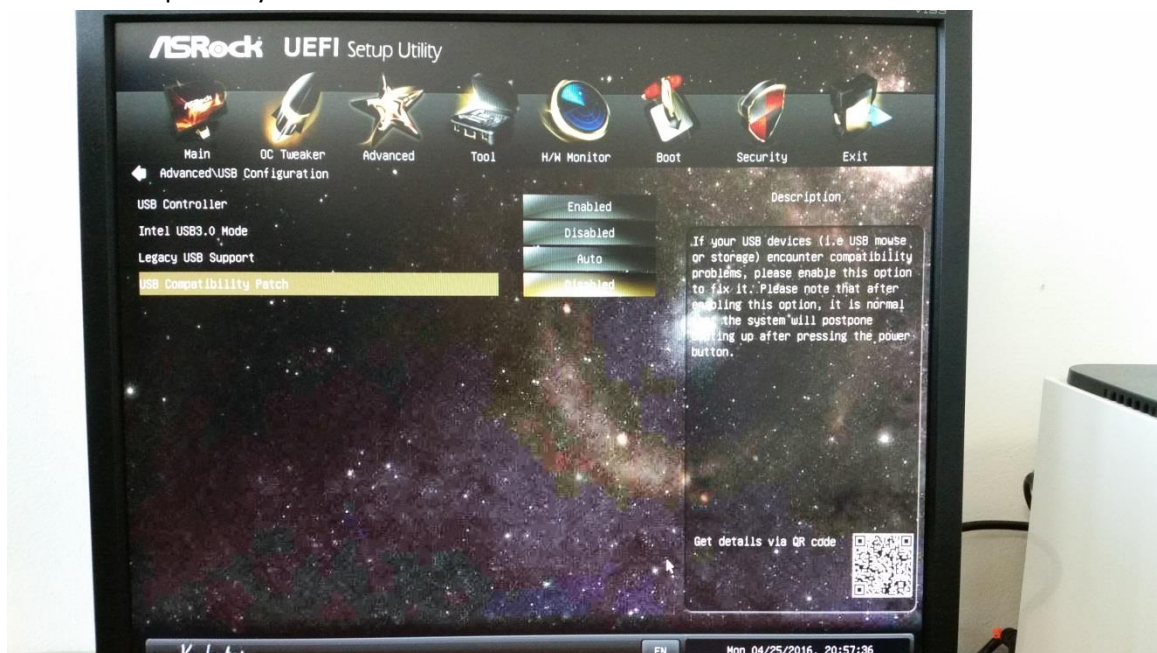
ASRock UEFI Setup Utility

Main OC Tweaker Advanced Tool H/W Monitor Boot Security Exit

Advanced\USB Configuration

USB Controller Enabled
Intel USB3.0 Mode Disabled
Legacy USB Support Auto
USB Compatibility Patch Disabled

Description

If your USB devices (i.e USB mouse or storage) encounter compatibility problems, please enable this option to fix it. Please note that after enabling this option, it is normal that the system will postpone booting up after pressing the power button.

Get details via QR code

EN Mon 04/25/2016, 20:57:36